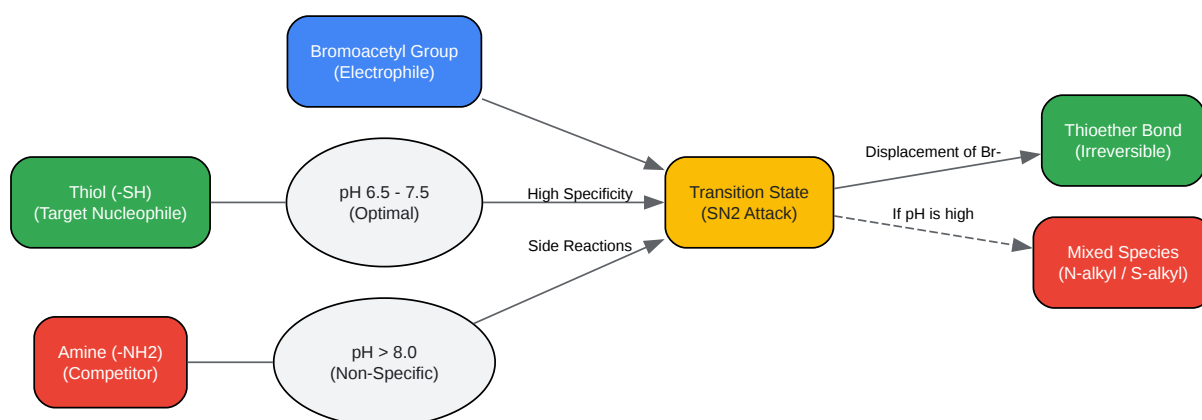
Bromoacetyl Group
(Electrophile)

Thiol (-SH)
(Target Nucleophile)

pH 6.5 - 7.5
(Optimal)

High Specificity

Side Reactions

Transition State
(SN2 Attack)

Displacement of Br-

Thioether Bond
(Irreversible)

If pH is high

Mixed Species
(N-alkyl / S-alkyl)

Amine (-NH2)
(Competitor)

pH > 8.0
(Non-Specific)